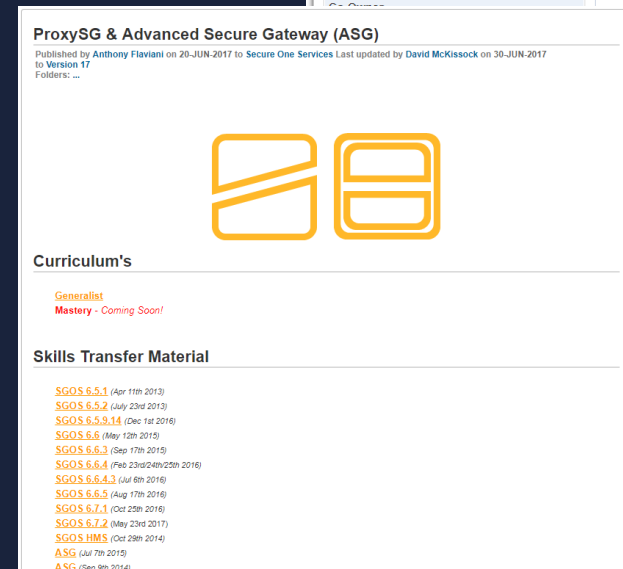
ProxySG & Advanced Secure Gateway (ASG)

Published by Anthony Flaviani on 20-JUN-2017 to Secure One Services Last updated by David McKissock on 30-JUN-2017 to Version 17
Folders: ...

Curriculum's

Generalist
Mastery - Coming Soon!

Skills Transfer Material

SGOS 6.5.1 (Apr 11th 2013)
SGOS 6.5.2 (July 23rd 2013)
SGOS 6.5.9.14 (Dec 1st 2016)
SGOS 6.6 (May 12th 2015)
SGOS 6.6.3 (Sep 17th 2015)
SGOS 6.6.4 (Feb 23rd/24th/25th 2016)
SGOS 6.6.4.3 (Jul 6th 2016)
SGOS 6.6.5 (Aug 17th 2016)
SGOS 6.7.1 (Oct 25th 2016)
SGOS 6.7.2 (May 23rd 2017)
SGOS HMS (Oct 29th 2014)
ASG (Jul 7th 2015)
ASG (Sep 9th 2014)